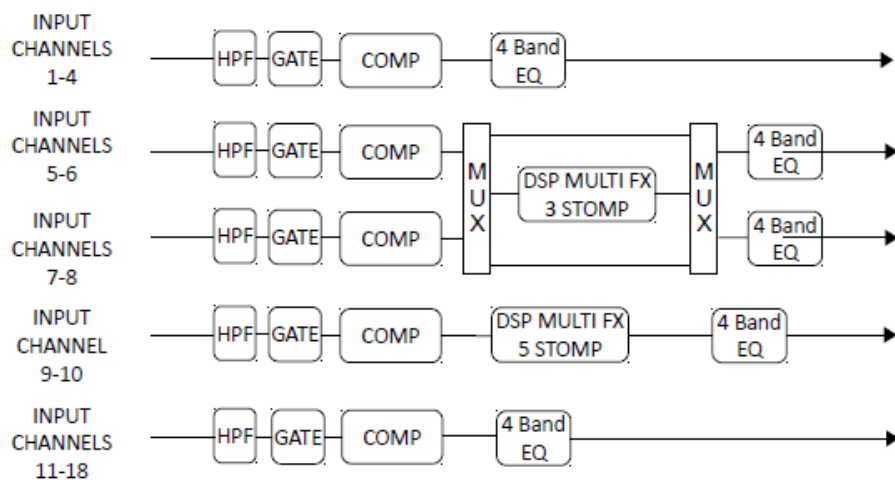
INPUT CHANNELS 1-4

HPF GATE COMP 4 Band EQ

INPUT CHANNELS 5-6

HPF GATE COMP

M U X

DSP MULTI FX 3 STOMP

M U X

4 Band EQ

INPUT CHANNELS 7-8

HPF GATE COMP

4 Band EQ

INPUT CHANNEL 9-10

HPF GATE COMP DSP MULTI FX 5 STOMP 4 Band EQ

INPUT CHANNELS 11-18

HPF GATE COMP 4 Band EQ